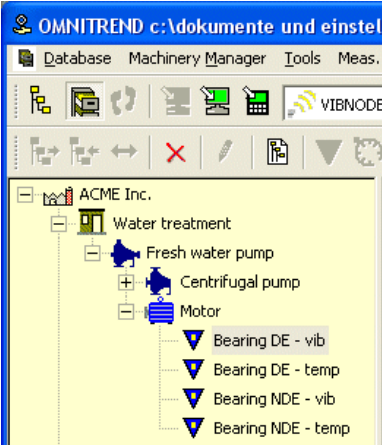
OMNITREND c:\dokumente und einstel

Database Machinery Manager Tools Meas.

VIBNODE

ACME Inc.

Water treatment

Fresh water pump

Centrifugal pump

Motor

Bearing DE - vib

Bearing DE - temp

Bearing NDE - vib

Bearing NDE - temp